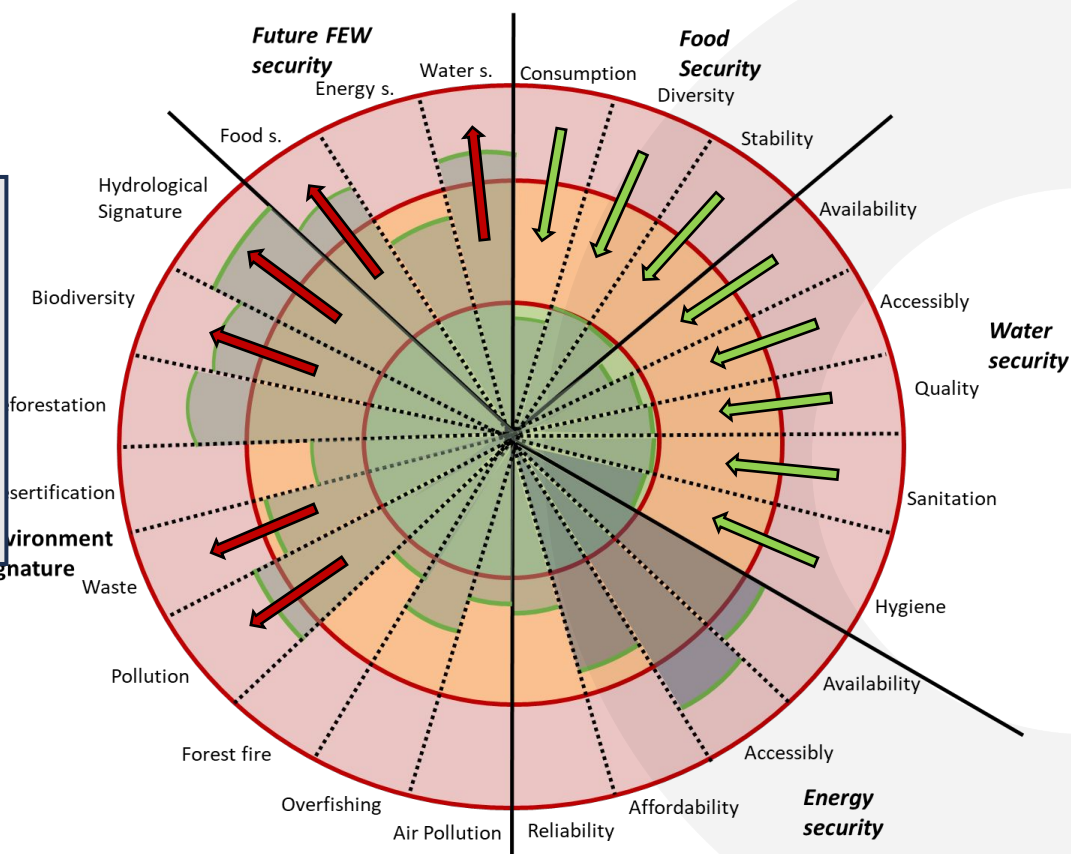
Future FEW security
Water s.
Energy s.
Food s.
Hydrological Signature
Biodiversity
forestation
sertification
vironment gnature
Waste
Pollution
Forest fire
Overfishing
Air Pollution
Food Security
Consumption
Diversity
Stability
Availability
Accessibly
Water security
Quality
Sanitation
Hygiene
Availability
Accessibly
Affordability
Reliability
Energy security